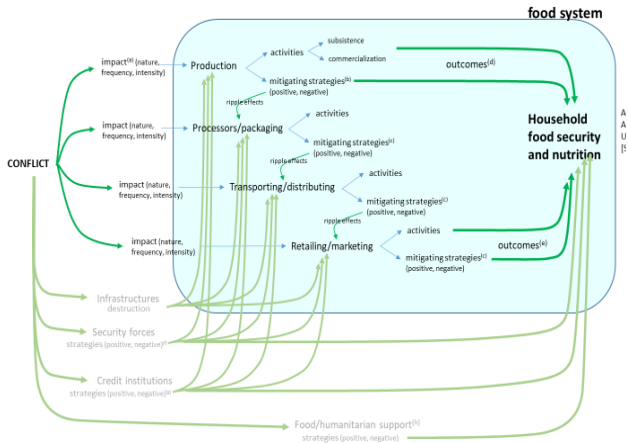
food system

CONFLICT

impact$^{(a)}$ (nature, frequency, intensity)

Production

activities

subsistence

commercialization

mitigating strategies$^{(b)}$ (positive, negative)

outcomes$^{(d)}$

ripple effects

impact (nature, frequency, intensity)

Processors/packaging

activities

mitigating strategies$^{(c)}$ (positive, negative)

Household food security and nutrition

ripple effects

impact (nature, frequency, intensity)

Transporting/distributing

activities

mitigating strategies$^{(c)}$ (positive, negative)

ripple effects

impact (nature, frequency, intensity)

Retailing/marketing

activities

mitigating strategies$^{(c)}$ (positive, negative)

outcomes$^{(e)}$

Infrastructures destruction

Security forces strategies (positive, negative)$^{(f)}$

Credit institutions strategies (positive, negative)$^{(g)}$

Food/humanitarian support$^{(h)}$ strategies (positive, negative)

A
A
U
[S